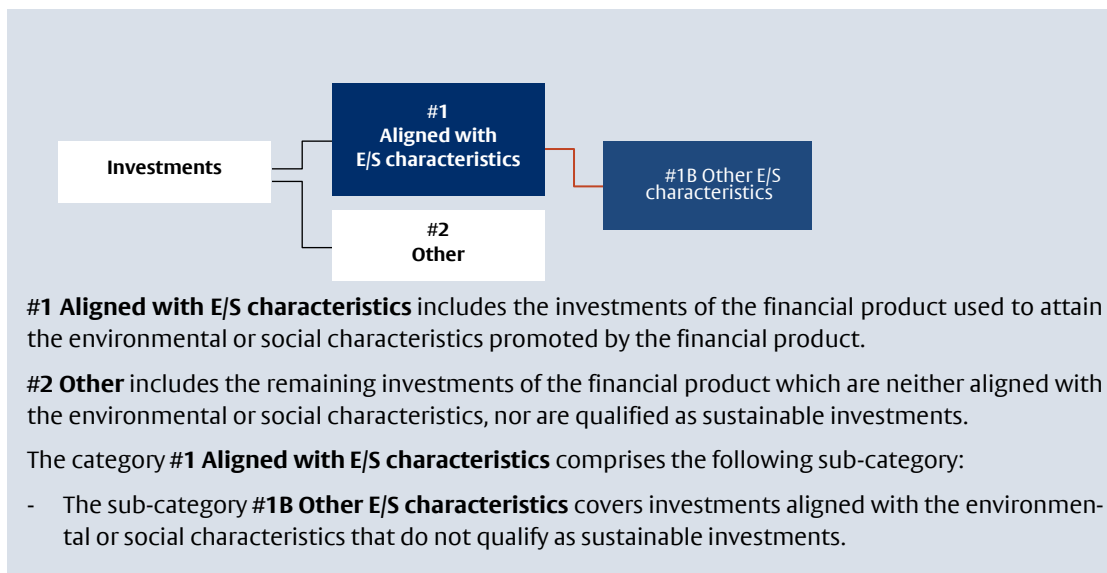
Investments

#1
Aligned with
E/S characteristics

#1B Other E/S characteristics

#2
Other

#1 Aligned with E/S characteristics includes the investments of the financial product used to attain the environmental or social characteristics promoted by the financial product.

#2 Other includes the remaining investments of the financial product which are neither aligned with the environmental or social characteristics, nor are qualified as sustainable investments.

The category #1 Aligned with E/S characteristics comprises the following sub-category:

- The sub-category #1B Other E/S characteristics covers investments aligned with the environmental or social characteristics that do not qualify as sustainable investments.